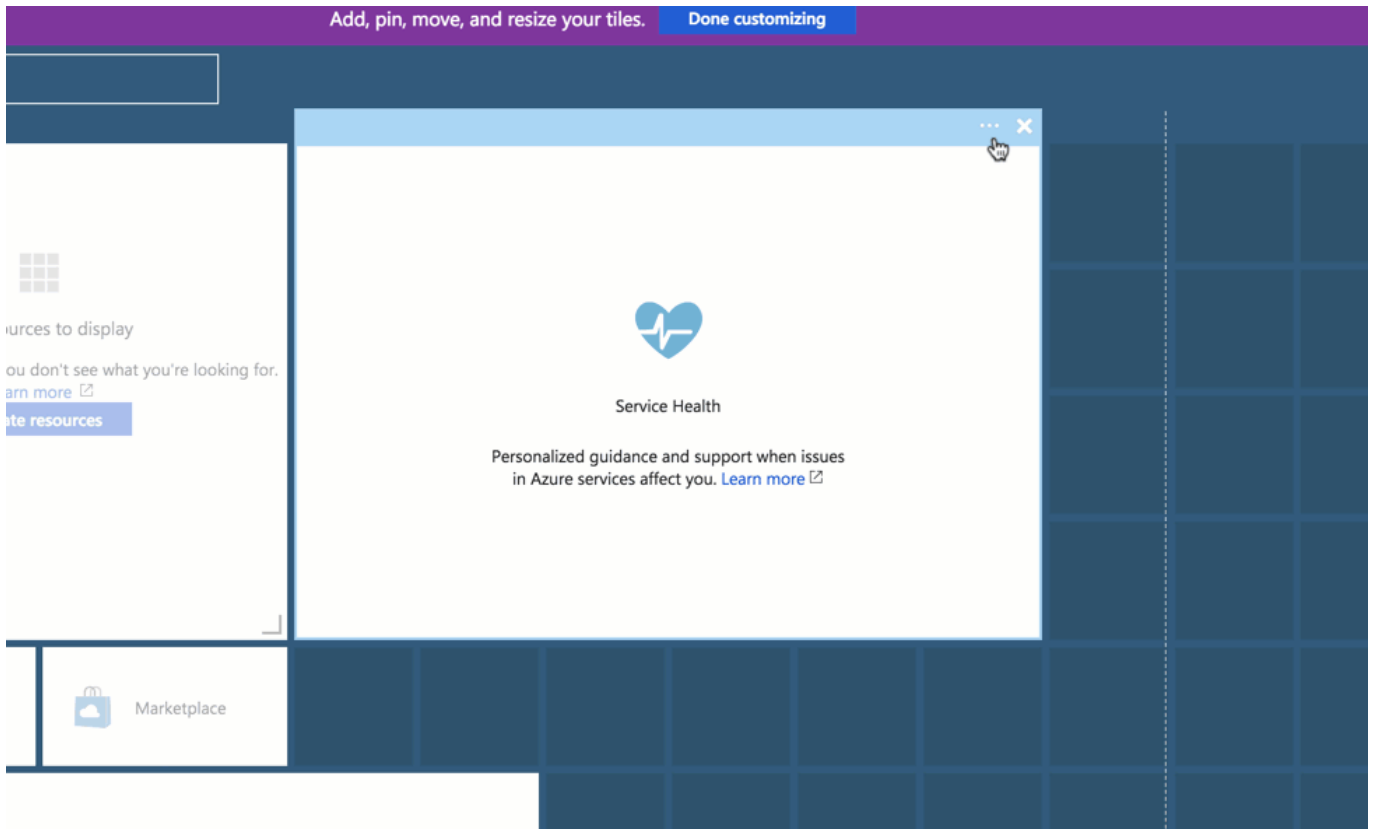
Add, pin, move, and resize your tiles. Done customizing

ources to display

ou don't see what you're looking for. arn more

ate resources

...

Service Health

Personalized guidance and support when issues in Azure services affect you. Learn more

Marketplace